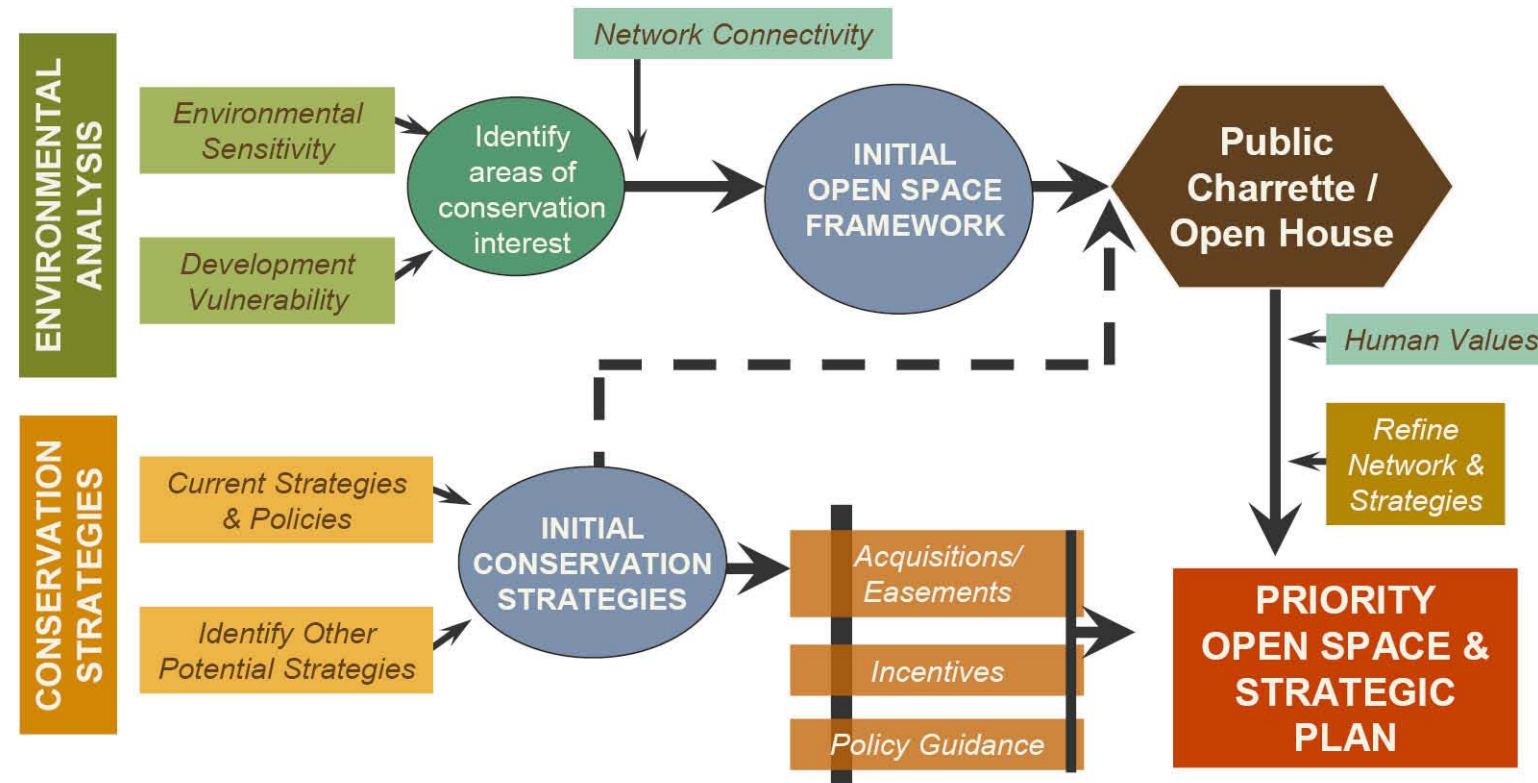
ENVIRONMENTAL ANALYSIS

Environmental Sensitivity

Development Vulnerability

Network Connectivity

Identify areas of conservation interest

INITIAL OPEN SPACE FRAMEWORK

Public Charrette / Open House

Human Values

Refine Network & Strategies

CONSERVATION STRATEGIES

Current Strategies & Policies

Identify Other Potential Strategies

INITIAL CONSERVATION STRATEGIES

Acquisitions/ Easements

Incentives

Policy Guidance

PRIORITY OPEN SPACE & STRATEGIC PLAN